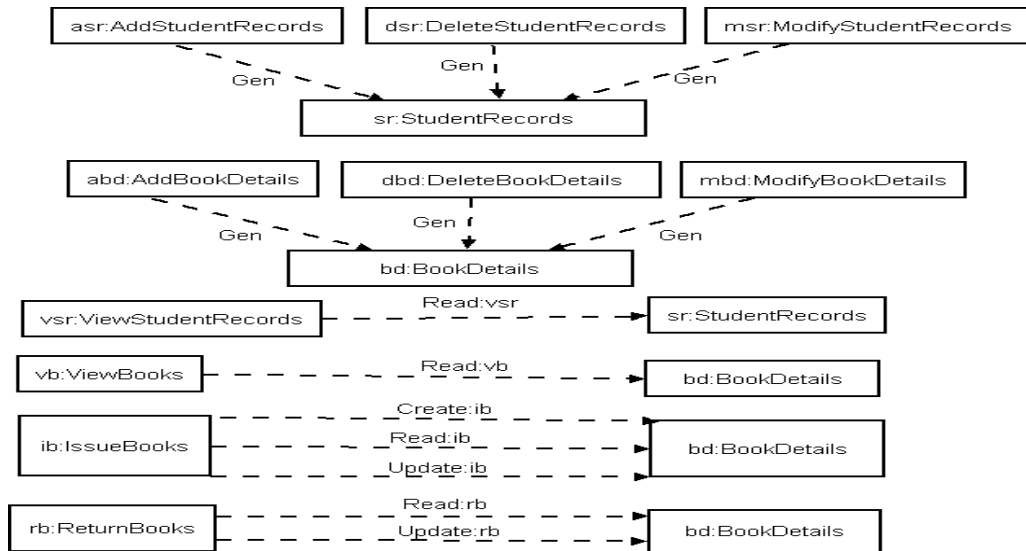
asr:AddStudentRecords

dsr:DeleteStudentRecords

msr:ModifyStudentRecords

Gen

Gen

Gen

sr:StudentRecords

abd:AddBookDetails

dbd:DeleteBookDetails

mbd:ModifyBookDetails

Gen

Gen

Gen

bd:BookDetails

vsr:ViewStudentRecords

Read:vsr

sr:StudentRecords

vb:ViewBooks

Read:vb

bd:BookDetails

ib:IssueBooks

Create:ib

Read:ib

Update:ib

bd:BookDetails

rb:ReturnBooks

Read:rb

Update:rb

bd:BookDetails